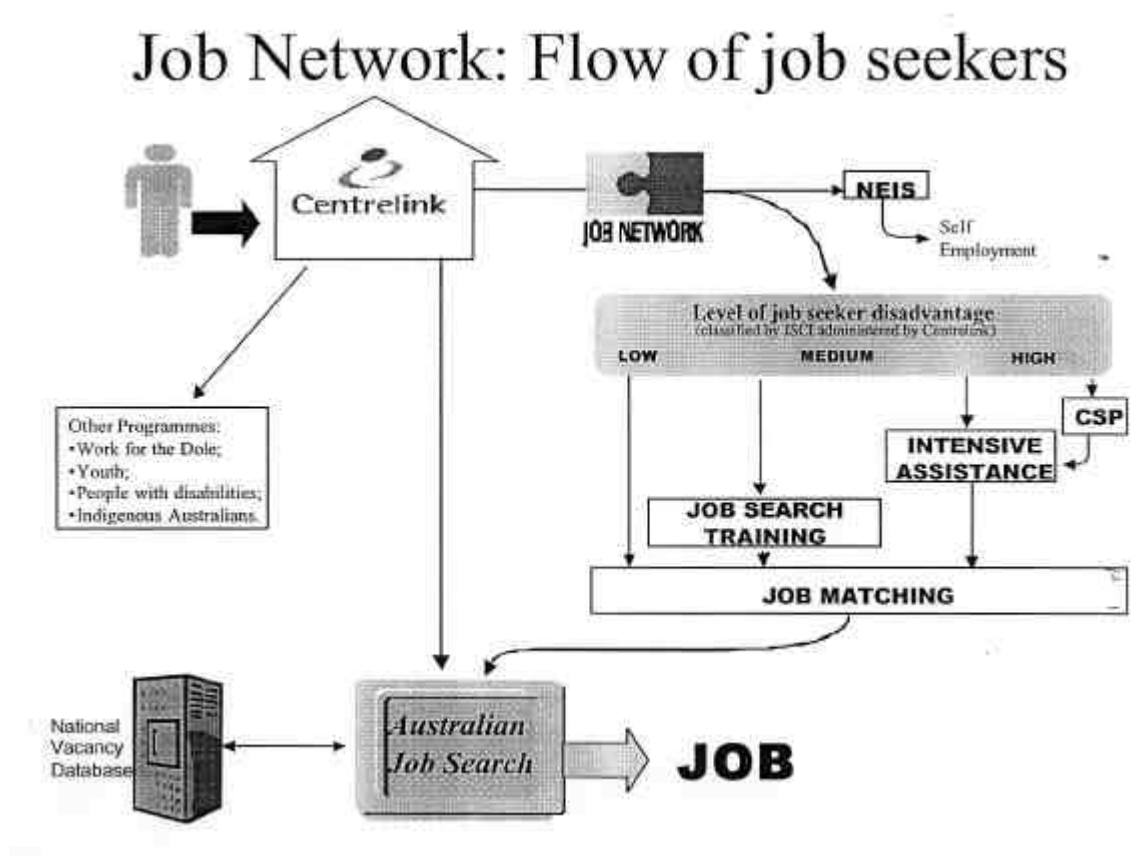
Job Network: Flow of job seekers

Centrelink

JOB NETWORK

NEIS

Self Employment

Level of job seeker disadvantage
(classified by JSCI administered by Centrelink)

LOW

MEDIUM

HIGH

CSP

INTENSIVE ASSISTANCE

Other Programmes:
•Work for the Dole;
•Youth;
•People with disabilities;
•Indigenous Australians.

JOB SEARCH TRAINING

JOB MATCHING

National Vacancy Database

Australian Job Search

JOB